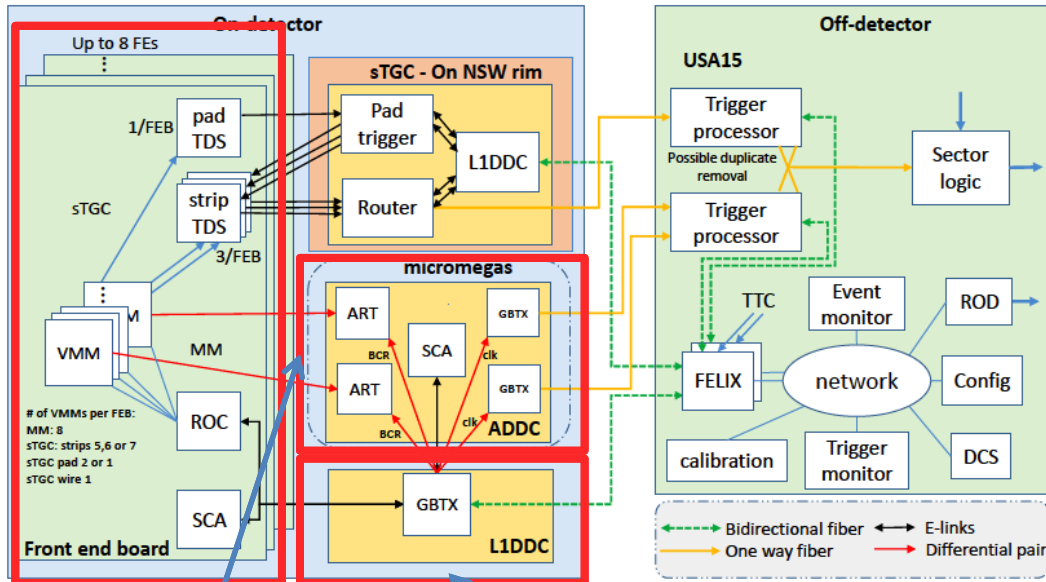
On-detector
Up to 8 FEs
pad TDS
1/FEB
sTGC
strip TDS
3/FEB
VMM
MM
MM
ROC
SCA
# of VMMs per FEB:
MM: 8
sTGC: strips 5,6 or 7
sTGC pad 2 or 1
sTGC wire 1
Front end board
sTGC - On NSW rim
Pad trigger
Router
L1DDC
micromegas
ART
ART
BCR
BCR
SCA
GBTX
GBTX
clk
clk
ADDC
GBTX
L1DDC
Off-detector
USA15
Trigger processor
Possible duplicate removal
Trigger processor
Sector logic
TTC
Event monitor
ROD
FELIX
network
Config
calibration
Trigger monitor
DCS
Bidirectional fiber
E-links
One way fiber
Differential pair